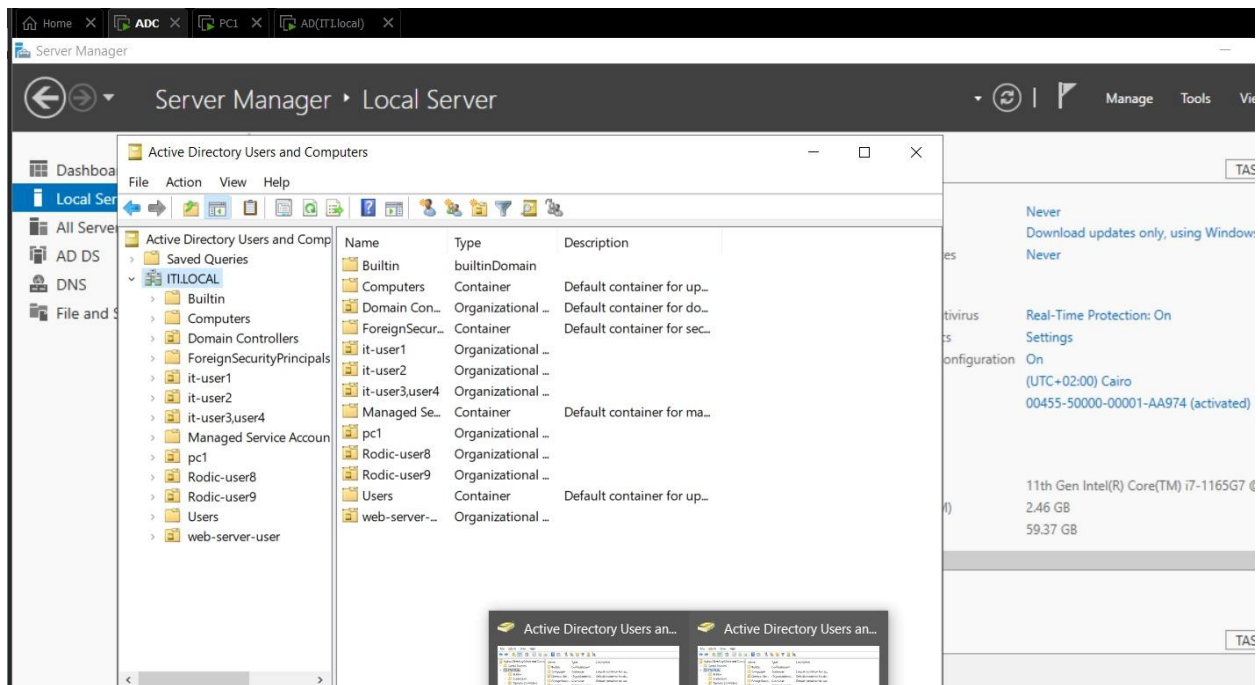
Home ADC PC1 AD(ITI.local)

Server Manager

Server Manager • Local Server

Manage Tools Vi

Dashboa
Local Ser
All Serve
AD DS
DNS
File and S

Active Directory Users and Computers

File Action View Help

Active Directory Users and Comp
Saved Queries
ITI.LOCAL
Builtin
Computers
Domain Controllers
ForeignSecurityPrincipals
it-user1
it-user2
it-user3,user4
Managed Service Accoun
pc1
Rodic-user8
Rodic-user9
Users
web-server-user

| Name | Type | Description |
|---|---|---|
| Builtin | builtinDomain | |
| Computers | Container | Default container for up... |
| Domain Con... | Organizational ... | Default container for do... |
| ForeignSecur... | Container | Default container for sec... |
| it-user1 | Organizational ... | |
| it-user2 | Organizational ... | |
| it-user3,user4 | Organizational ... | |
| Managed Se... | Container | Default container for ma... |
| pc1 | Organizational ... | |
| Rodic-user8 | Organizational ... | |
| Rodic-user9 | Organizational ... | |
| Users | Container | Default container for up... |
| web-server-... | Organizational ... | |

TAS

Never
Download updates only, using Windows
es Never

tivirus Real-Time Protection: On
ts Settings
onfiguration On
(UTC+02:00) Cairo
00455-50000-00001-AA974 (activated)

11th Gen Intel(R) Core(TM) i7-1165G7
M) 2.46 GB
59.37 GB

Active Directory Users an... Active Directory Users an...

TAS